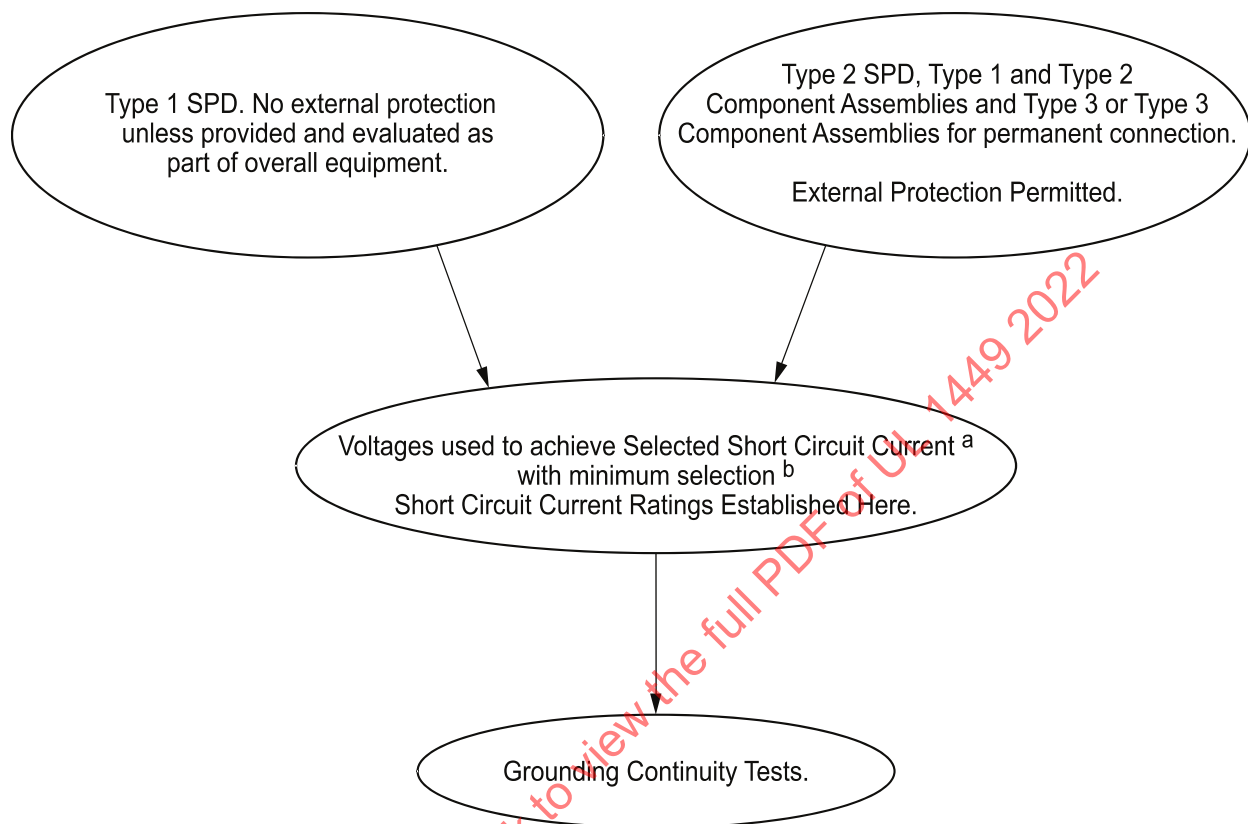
Type 1 SPD. No external protection unless provided and evaluated as part of overall equipment.

Type 2 SPD, Type 1 and Type 2 Component Assemblies and Type 3 or Type 3 Component Assemblies for permanent connection.

External Protection Permitted.

Voltages used to achieve Selected Short Circuit Current $^a$ with minimum selection $^b$
Short Circuit Current Ratings Established Here.

Grounding Continuity Tests.

to view the full PDF of UL 1449 2022